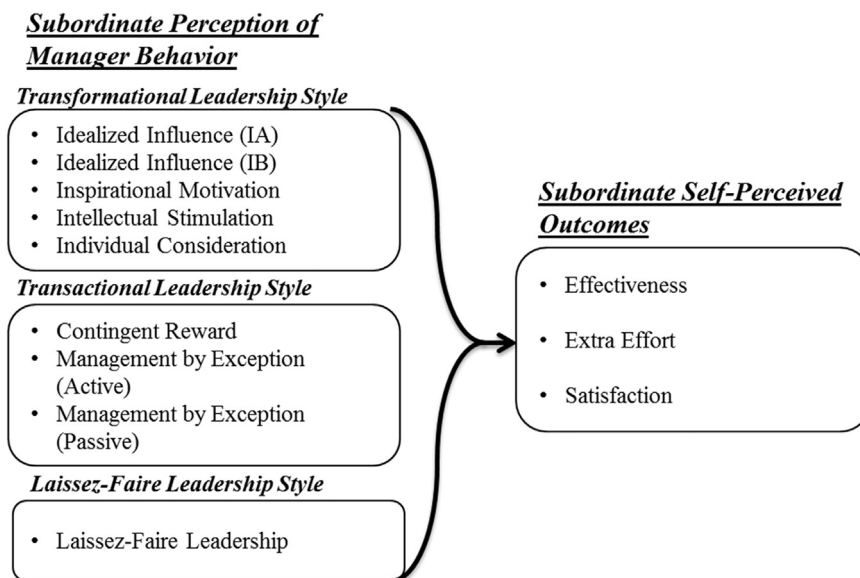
Subordinate Perception of Manager Behavior

Transformational Leadership Style

- Idealized Influence (IA)
- Idealized Influence (IB)
- Inspirational Motivation
- Intellectual Stimulation
- Individual Consideration

Transactional Leadership Style

- Contingent Reward
- Management by Exception (Active)
- Management by Exception (Passive)

Laissez-Faire Leadership Style

- Laissez-Faire Leadership

Subordinate Self-Perceived Outcomes

- Effectiveness
- Extra Effort
- Satisfaction